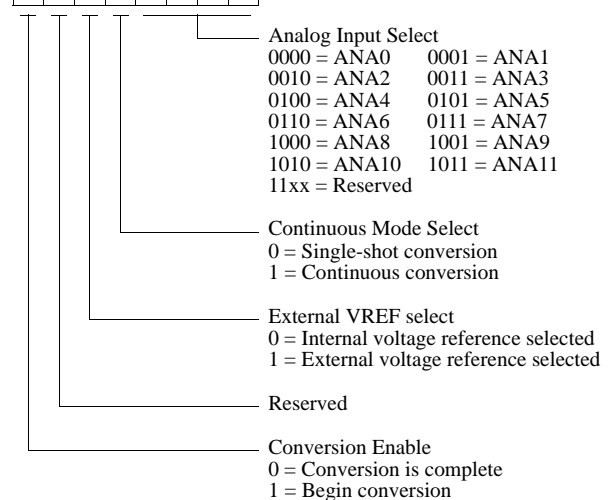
Analog Input Select
0000 = ANA0 0001 = ANA1
0010 = ANA2 0011 = ANA3
0100 = ANA4 0101 = ANA5
0110 = ANA6 0111 = ANA7
1000 = ANA8 1001 = ANA9
1010 = ANA10 1011 = ANA11
11xx = Reserved

Continuous Mode Select
0 = Single-shot conversion
1 = Continuous conversion

External VREF select
0 = Internal voltage reference selected
1 = External voltage reference selected

Reserved

Conversion Enable
0 = Conversion is complete
1 = Begin conversion